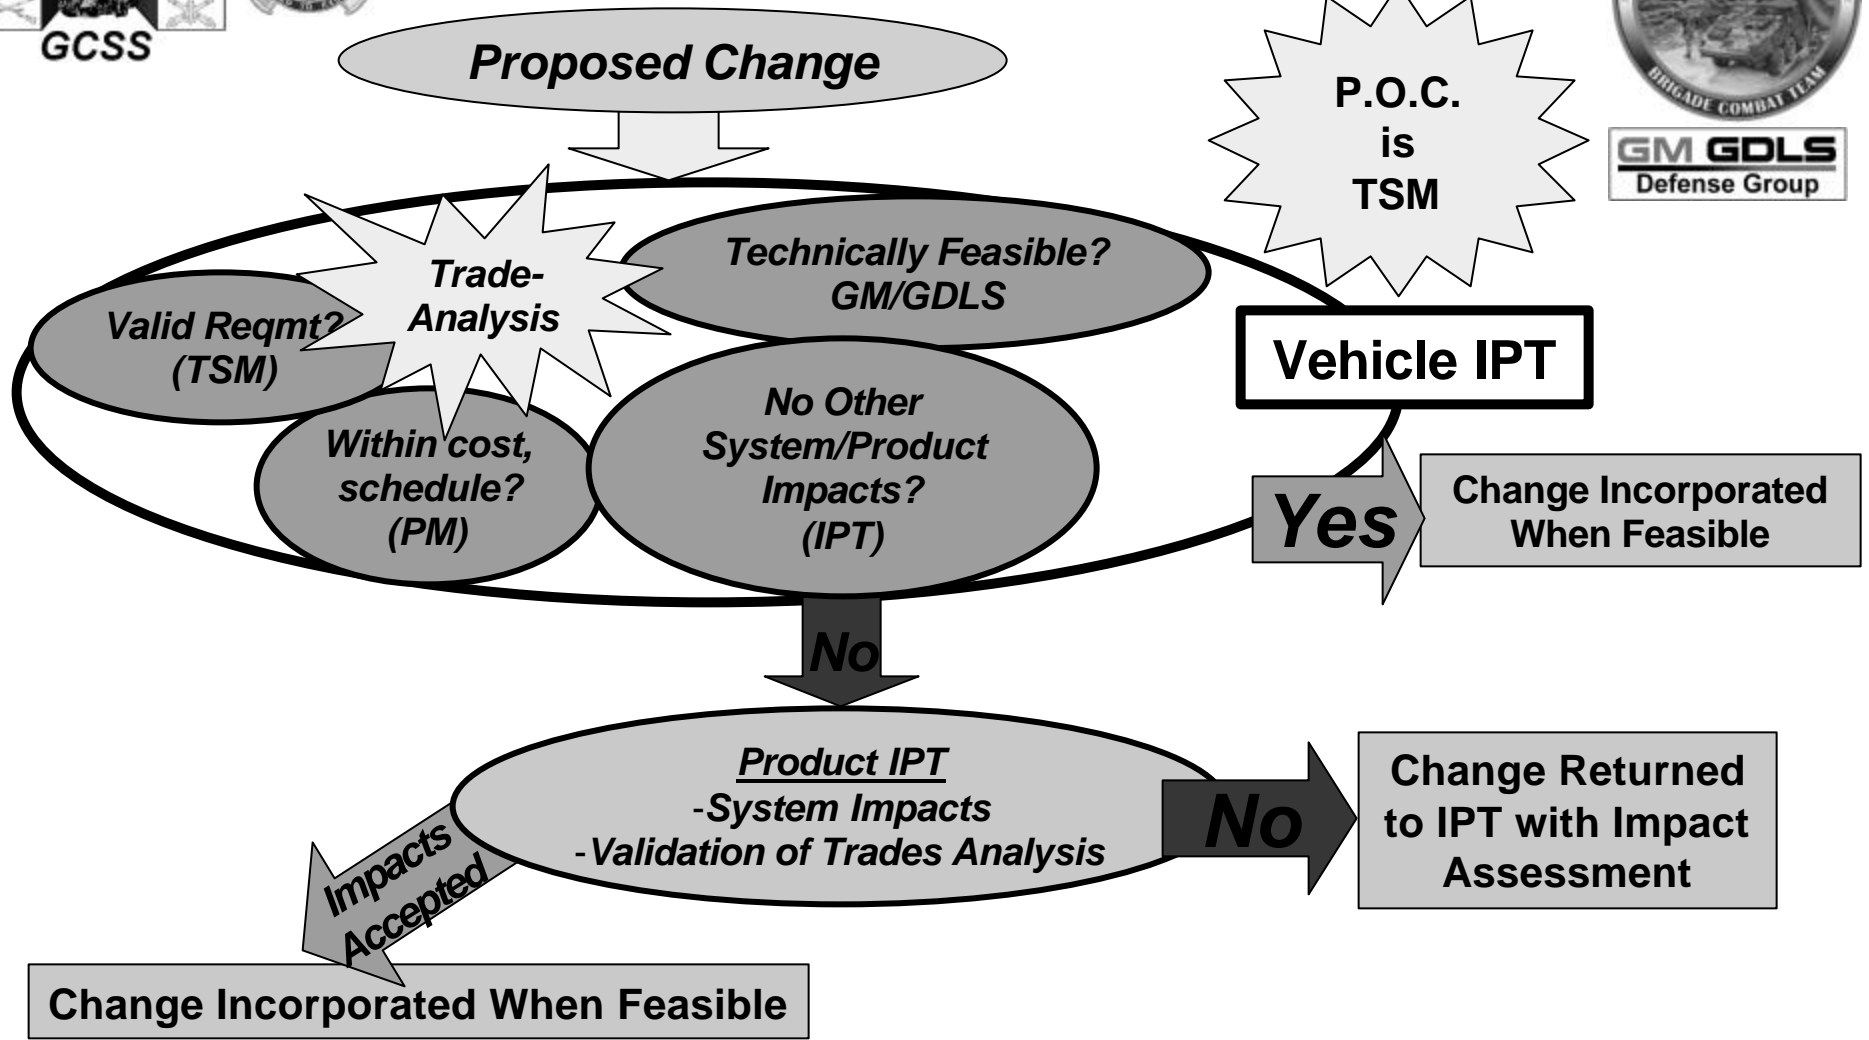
GCSS

Proposed Change

P.O.C. is TSM

BRIGADE COMBAT TEAM

GM GDLS Defense Group

Trade-Analysis

Technically Feasible? GM/GDLS

Valid Reqmt? (TSM)

Vehicle IPT

No Other System/Product Impacts? (IPT)

Within cost, schedule? (PM)

Yes

Change Incorporated When Feasible

No

Product IPT
-System Impacts
-Validation of Trades Analysis

No

Change Returned to IPT with Impact Assessment

Impacts Accepted

Change Incorporated When Feasible